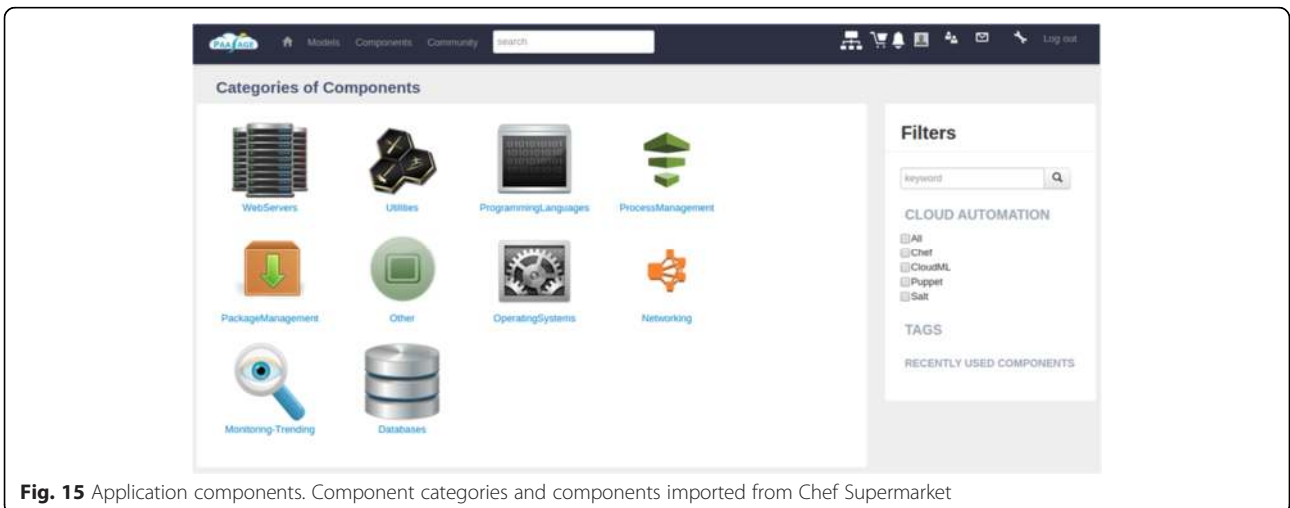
PaaSage Models Components Community search

Log out

Categories of Components

WebServers

Utilities

ProgrammingLanguages

ProcessManagement

PackageManagement

Other

OperatingSystems

Networking

Monitoring-Trending

Databases

Filters

keyword

CLOUD AUTOMATION

All
Chef
CloudML
Puppet
Salt

TAGS

RECENTLY USED COMPONENTS

**Fig. 15** Application components. Component categories and components imported from Chef Supermarket